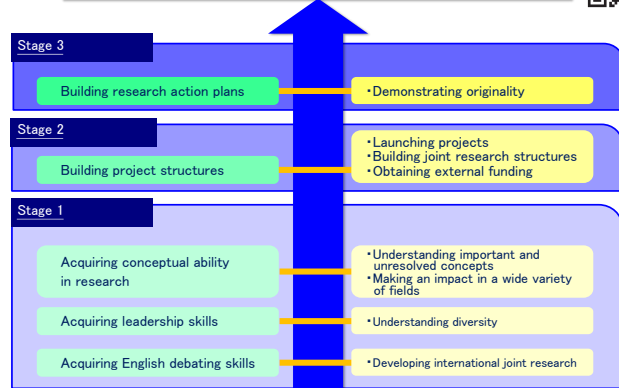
Stage 3

Building research action plans

・Demonstrating originality

Stage 2

Building project structures

・Launching projects
・Building joint research structures
・Obtaining external funding

Stage 1

Acquiring conceptual ability in research

・Understanding important and unresolved concepts
・Making an impact in a wide variety of fields

Acquiring leadership skills

・Understanding diversity

Acquiring English debating skills

・Developing international joint research